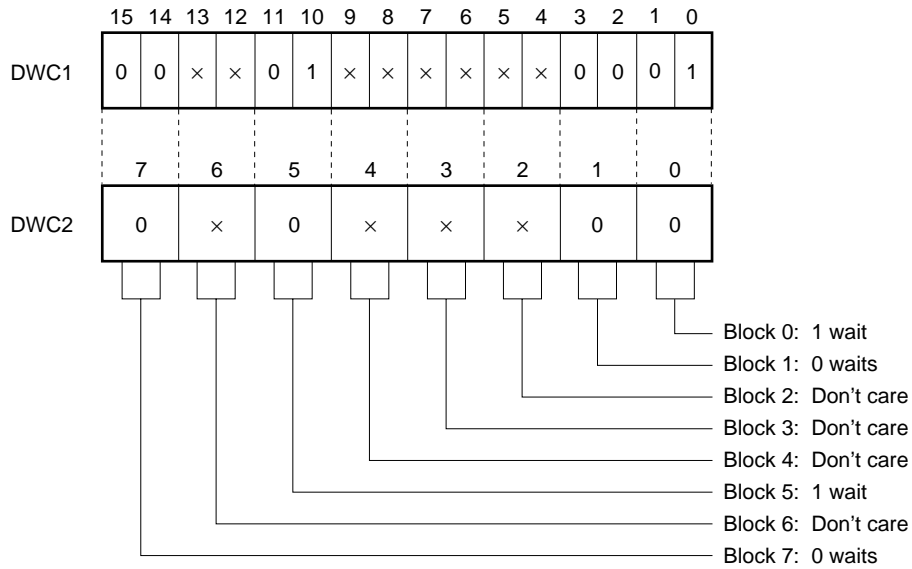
| | 15 | 14 | 13 | 12 | 11 | 10 | 9 | 8 | 7 | 6 | 5 | 4 | 3 | 2 | 1 | 0 |
|---|---|---|---|---|---|---|---|---|---|---|---|---|---|---|---|---|
| DWC1 | 0 | 0 | × | × | 0 | 1 | × | × | × | × | × | × | 0 | 0 | 0 | 1 |

| | 7 | 6 | 5 | 4 | 3 | 2 | 1 | 0 |
|---|---|---|---|---|---|---|---|---|
| DWC2 | 0 | × | 0 | × | × | × | 0 | 0 |

Block 0: 1 wait
Block 1: 0 waits
Block 2: Don't care
Block 3: Don't care
Block 4: Don't care
Block 5: 1 wait
Block 6: Don't care
Block 7: 0 waits